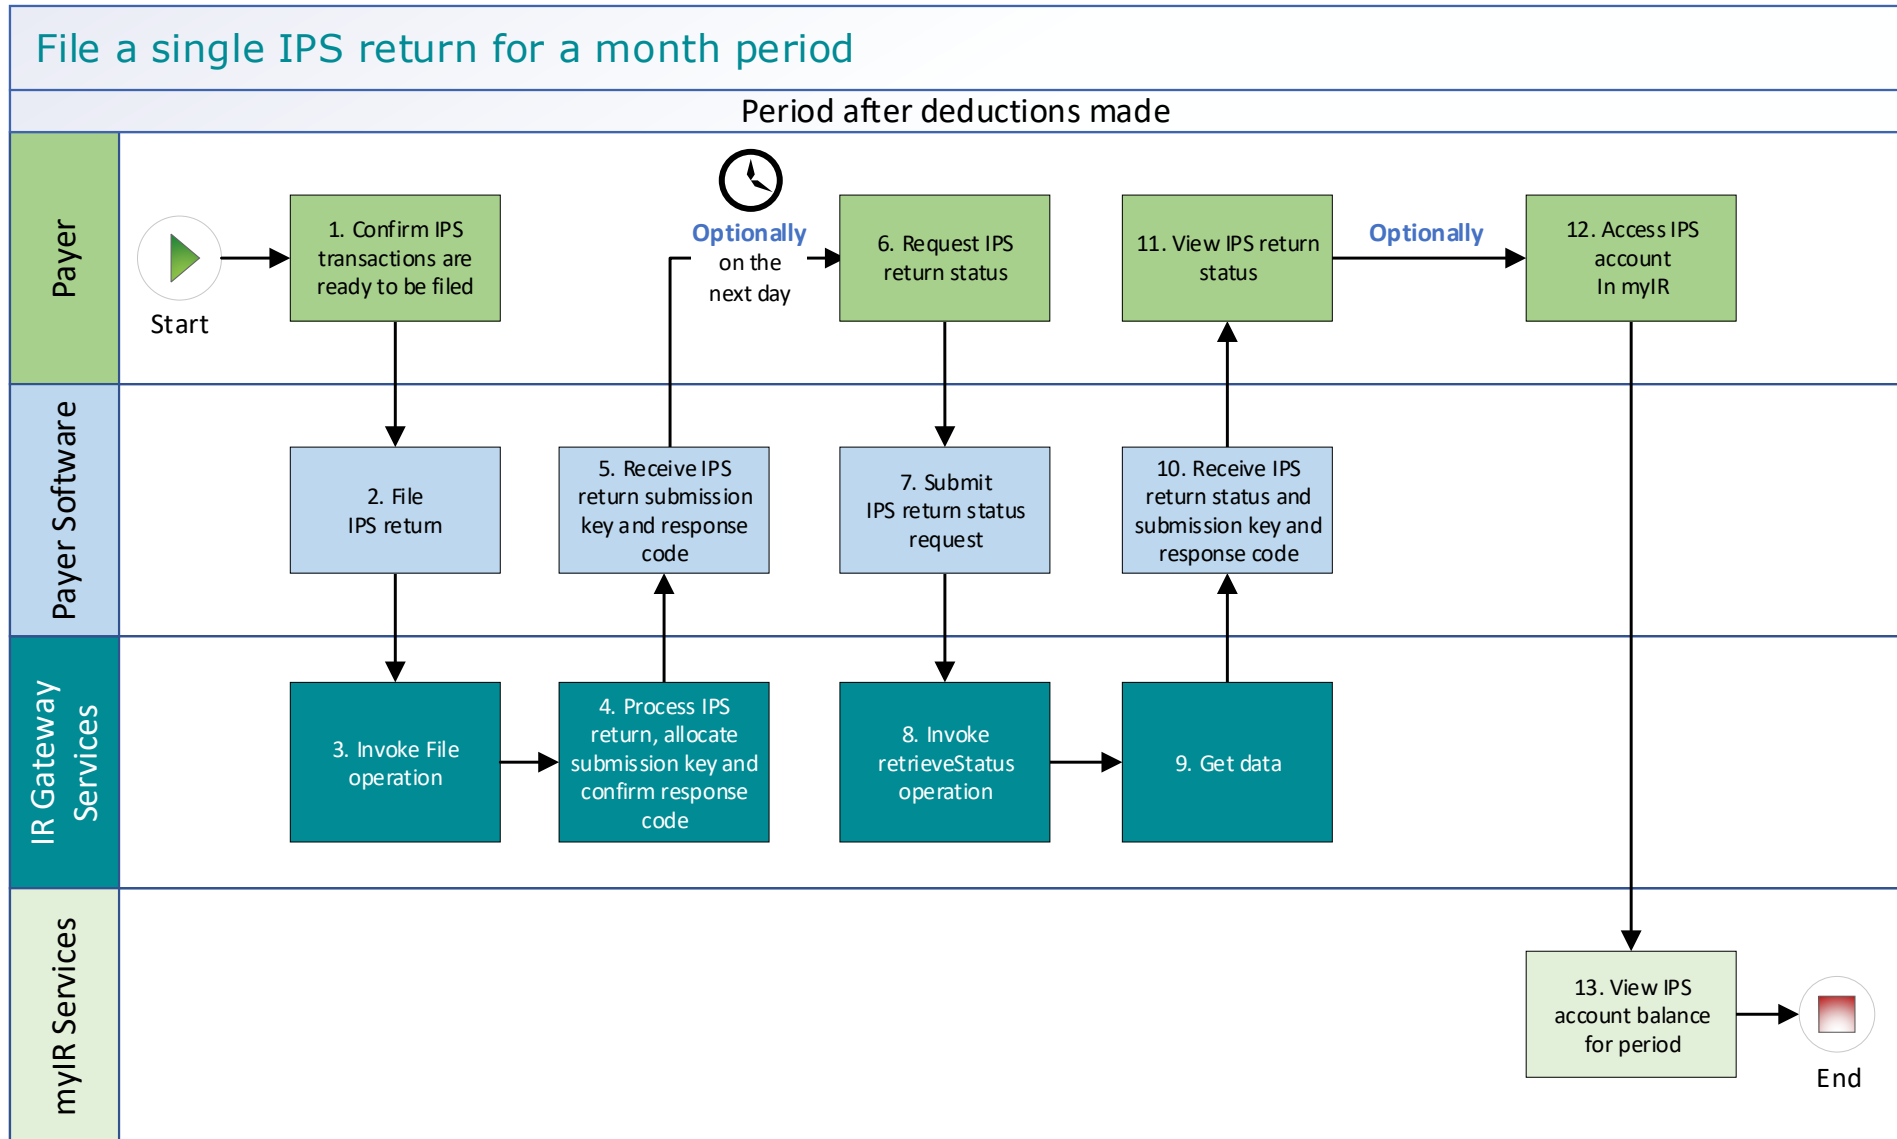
File a single IPS return for a month period

Period after deductions made

Payer

Payer Software

IR Gateway Services

myIR Services

Start

1. Confirm IPS transactions are ready to be filed

Optionally on the next day

6. Request IPS return status

11. View IPS return status

Optionally

12. Access IPS account In myIR

2. File IPS return

5. Receive IPS return submission key and response code

7. Submit IPS return status request

10. Receive IPS return status and submission key and response code

3. Invoke File operation

4. Process IPS return, allocate submission key and confirm response code

8. Invoke retrieveStatus operation

9. Get data

13. View IPS account balance for period

End